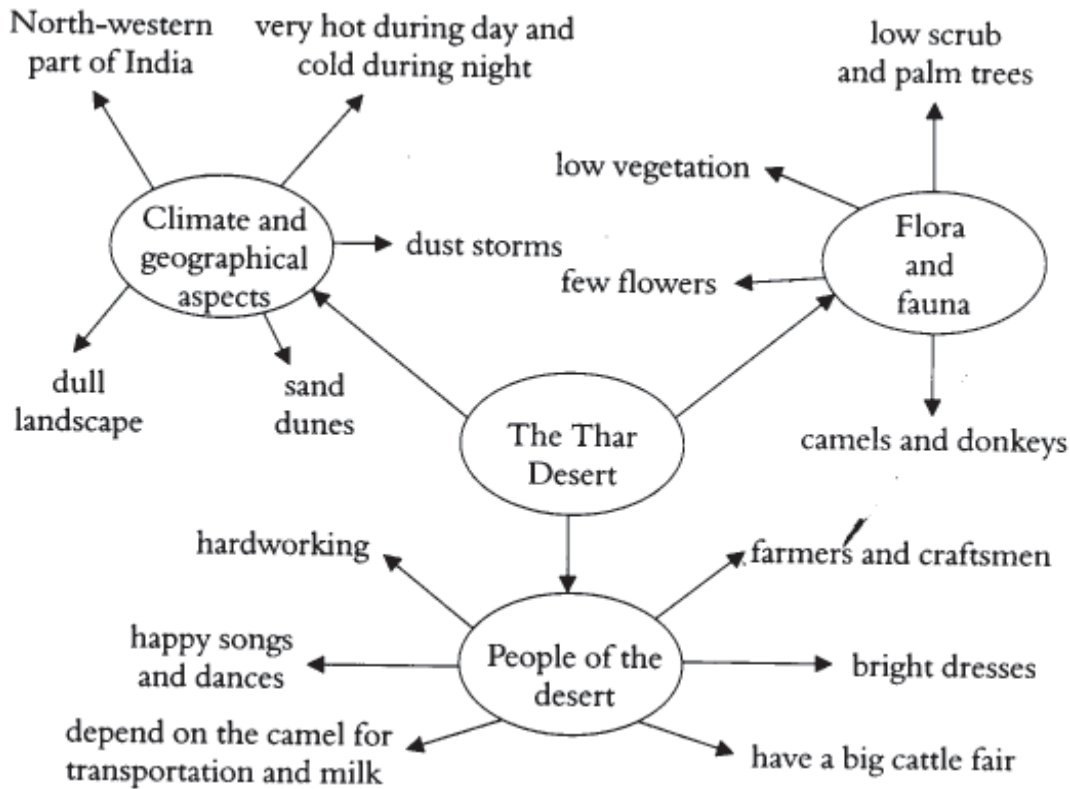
North-western part of India

very hot during day and cold during night

Climate and geographical aspects

dust storms

dull landscape

sand dunes

low scrub and palm trees

low vegetation

Flora and fauna

few flowers

camels and donkeys

The Thar Desert

hardworking

farmers and craftsmen

happy songs and dances

People of the desert

bright dresses

depend on the camel for transportation and milk

have a big cattle fair